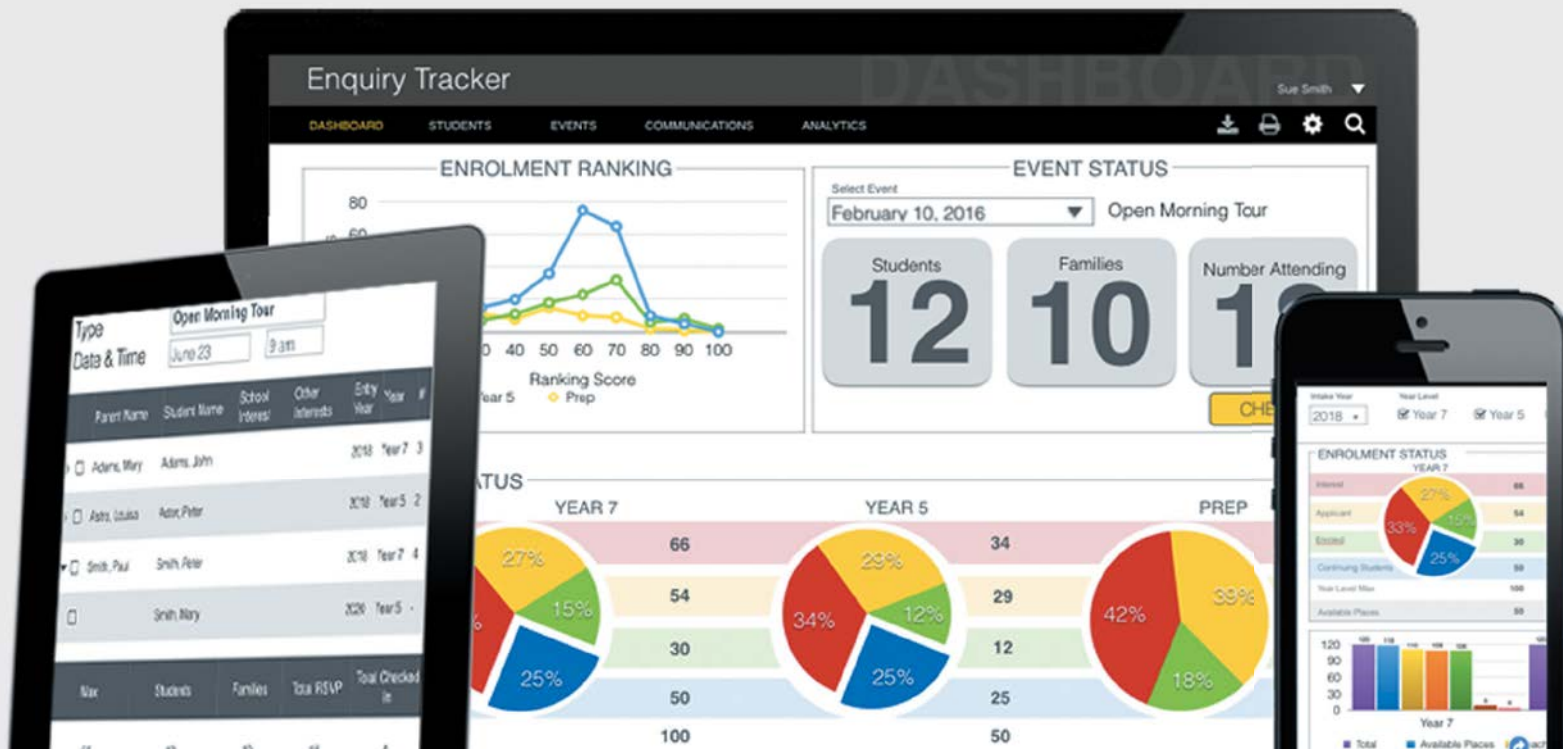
Enquiry Tracker
DASHBOARD
Sue Smith
DASHBOARD STUDENTS EVENTS COMMUNICATIONS ANALYTICS

ENROLMENT RANKING
80
60
0 40 50 60 70 80 90 100
Ranking Score
Year 5 Prep

EVENT STATUS
Select Event
February 10, 2016
Open Morning Tour
Students
12
Families
10
Number Attending
1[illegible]
CHE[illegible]

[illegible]TUS
YEAR 7
27%
15%
25%
66
54
30
50
100
YEAR 5
29%
34%
12%
25%
34
29
12
25
50
PREP
42%
39%
18%

Type Open Morning Tour
Date & Time June 23 9 am

| Parent Name | Student Name | School Interest | Other Interests | Entry Year | Year | # |
|---|---|---|---|---|---|---|
| Adams, Mary | Adams, John | | | 2018 | Year 7 | 3 |
| Astro, Louisa | Astor, Peter | | | 2018 | Year 5 | 2 |
| Smith, Paul | Smith, Peter | | | 2018 | Year 7 | 4 |
| | Smith, Mary | | | 2020 | Year 5 | - |

| Max | Students | Families | Total RSVP | Total Checked In |
|---|---|---|---|---|

Intake Year 2018
Year Level
Year 7
Year 5
ENROLMENT STATUS
YEAR 7
Interest 66
Applicant 54
Enrolled 30
Continuing Students 50
Year Level Max 100
Available Places 50
27%
33%
15%
25%
120
90
60
30
0
Year 7
Total
Available Places